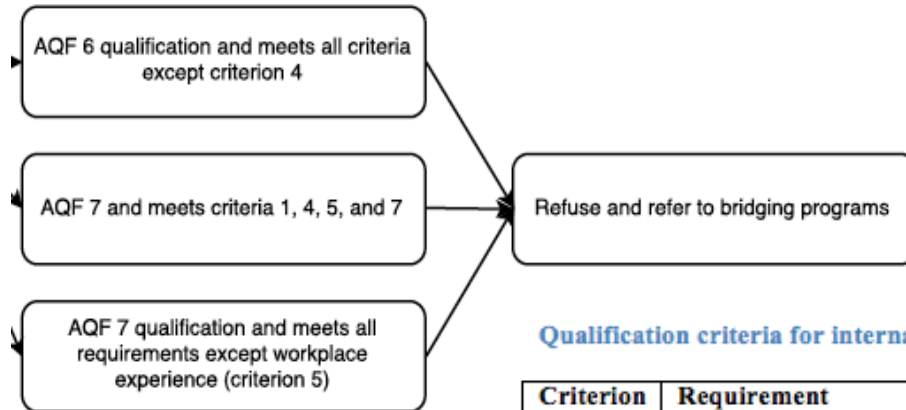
AQF 6 qualification and meets all criteria except criterion 4

AQF 7 and meets criteria 1, 4, 5, and 7

AQF 7 qualification and meets all requirements except workplace experience (criterion 5)

Refuse and refer to bridging programs

Qualification criteria for interna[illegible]

| Criterion | Requirement |
|---|---|